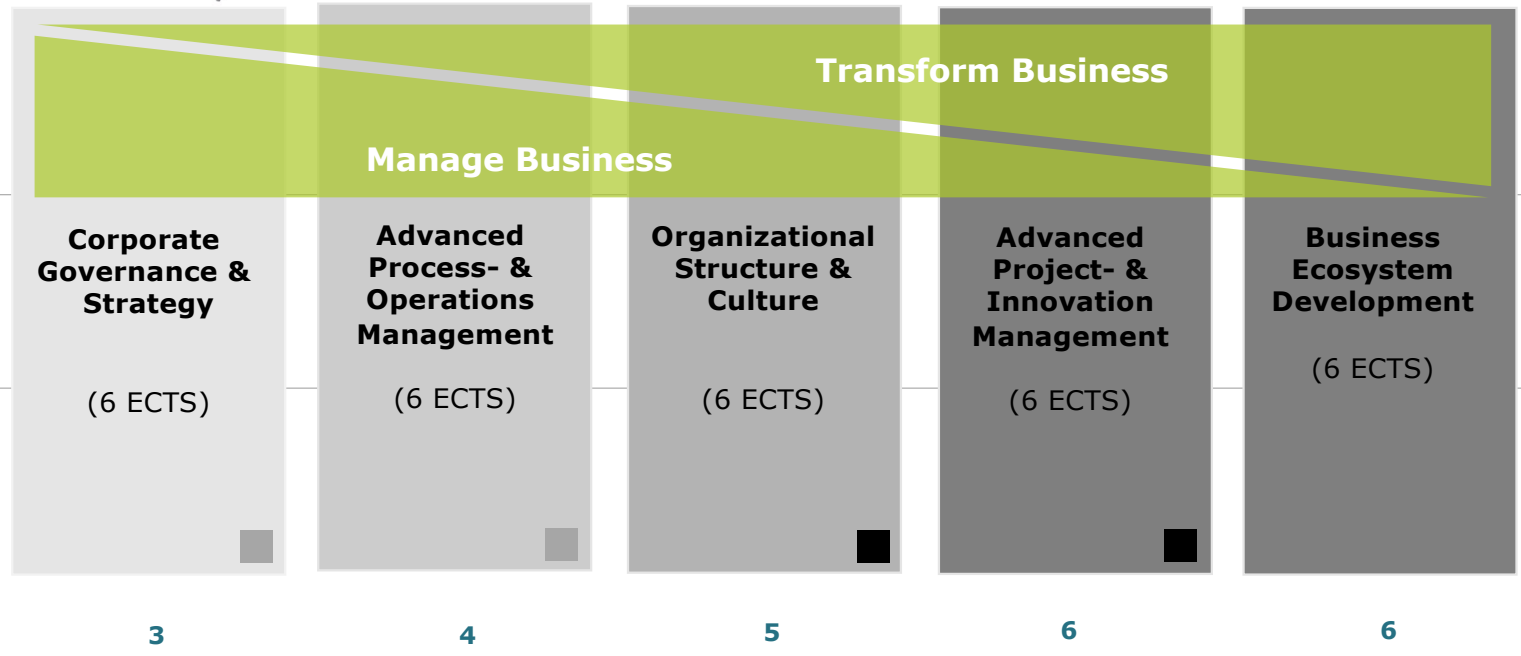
Transform Business

Manage Business

Corporate Governance & Strategy

(6 ECTS)

Advanced Process- & Operations Management

(6 ECTS)

Organizational Structure & Culture

(6 ECTS)

Advanced Project- & Innovation Management

(6 ECTS)

Business Ecosystem Development

(6 ECTS)

3

4

5

6

6